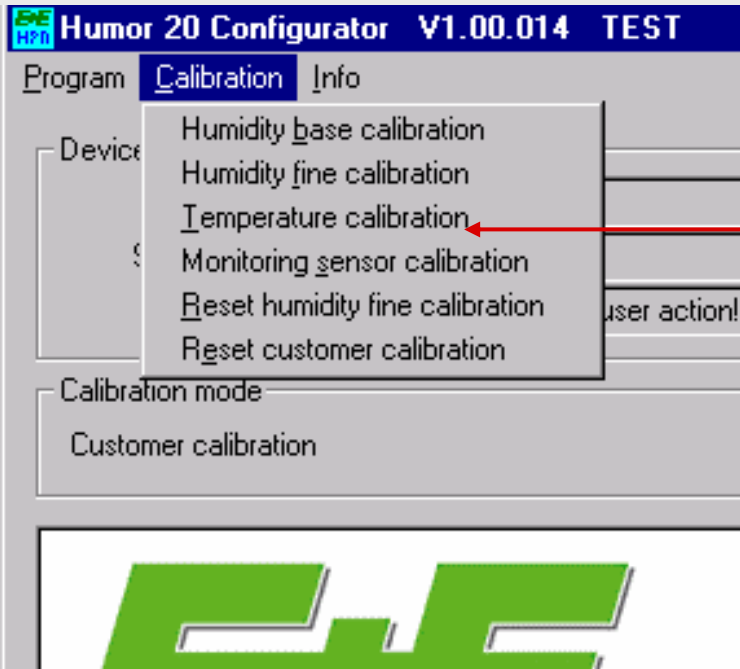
E+E HPN Humor 20 Configurator V1.00.014 TEST

Program Calibration Info

Device

S

Humidity base calibration
Humidity fine calibration
Temperature calibration
Monitoring sensor calibration
Reset humidity fine calibration
Reset customer calibration

user action!

Calibration mode

Customer calibration